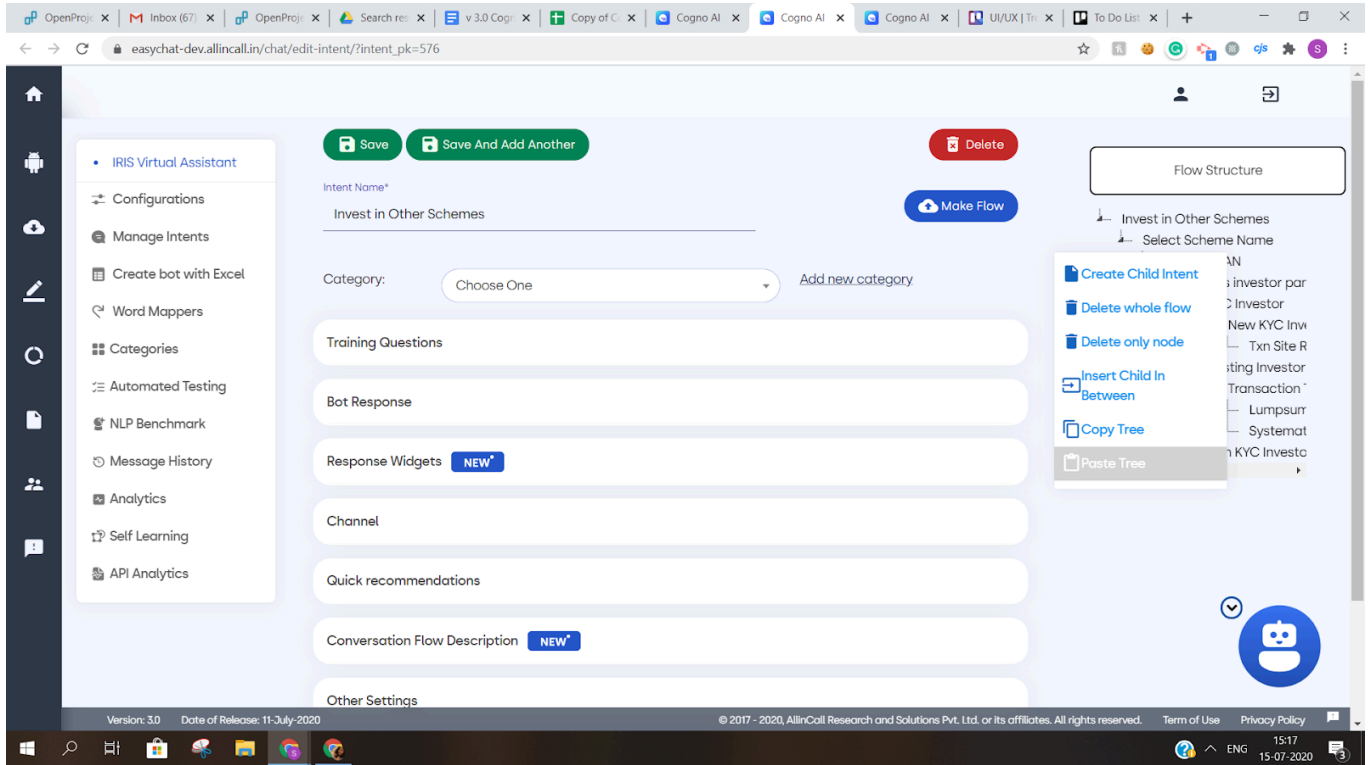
OpenProje | Inbox (67) | OpenProje | Search res | v 3.0 Cogn | Copy of C | Cogno AI | Cogno AI | Cogno AI | UI/UX | Tr | To Do List | +

easychat-dev.allincall.in/chat/edit-intent/?intent_pk=576

cjs S

IRIS Virtual Assistant
Configurations
Manage Intents
Create bot with Excel
Word Mappers
Categories
Automated Testing
NLP Benchmark
Message History
Analytics
Self Learning
API Analytics

Save
Save And Add Another
Delete

Intent Name*
Invest in Other Schemes

Make Flow

Category:
Choose One
Add new category

Training Questions
Bot Response
Response Widgets NEW
Channel
Quick recommendations
Conversation Flow Description NEW
Other Settings

Flow Structure

Invest in Other Schemes
Select Scheme Name
AN
s investor par
C Investor
New KYC Inve
Txn Site R
sting Investor
Transaction
Lumpsum
Systemat
n KYC Investo

Create Child Intent
Delete whole flow
Delete only node
Insert Child In Between
Copy Tree
Paste Tree

Version: 3.0 Date of Release: 11-July-2020
© 2017 - 2020, AllinCall Research and Solutions Pvt. Ltd. or its affiliates. All rights reserved. Terms of Use Privacy Policy

ENG 15:17 15-07-2020 3